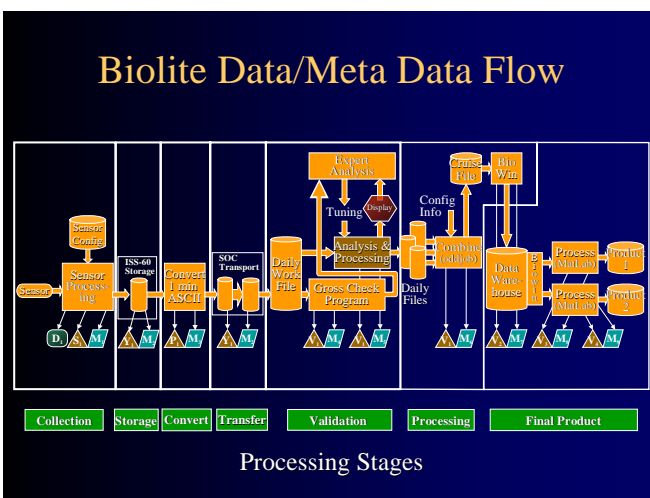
Biolite Data/Meta Data Flow

Sensor Config

Sensor

Sensor Processing

$D_i$ S M

ISS-60 Storage

V M

Convert 1 min ASCII

P M

SOC Transport

V M

Daily Work File

Expert Analysis

Tuning

Display

Analysis & Processing

Gross Check Program

V M V M V M

Config Info

Cruise File

Bio Win

Combine (addsub)

Daily Files

V M

Data Warehouse

V M

B r o w s e

Process (MatLab)

Product 1

Process (MatLab)

Product 2

V M V M V M

Collection

Storage

Convert

Transfer

Validation

Processing

Final Product

Processing Stages